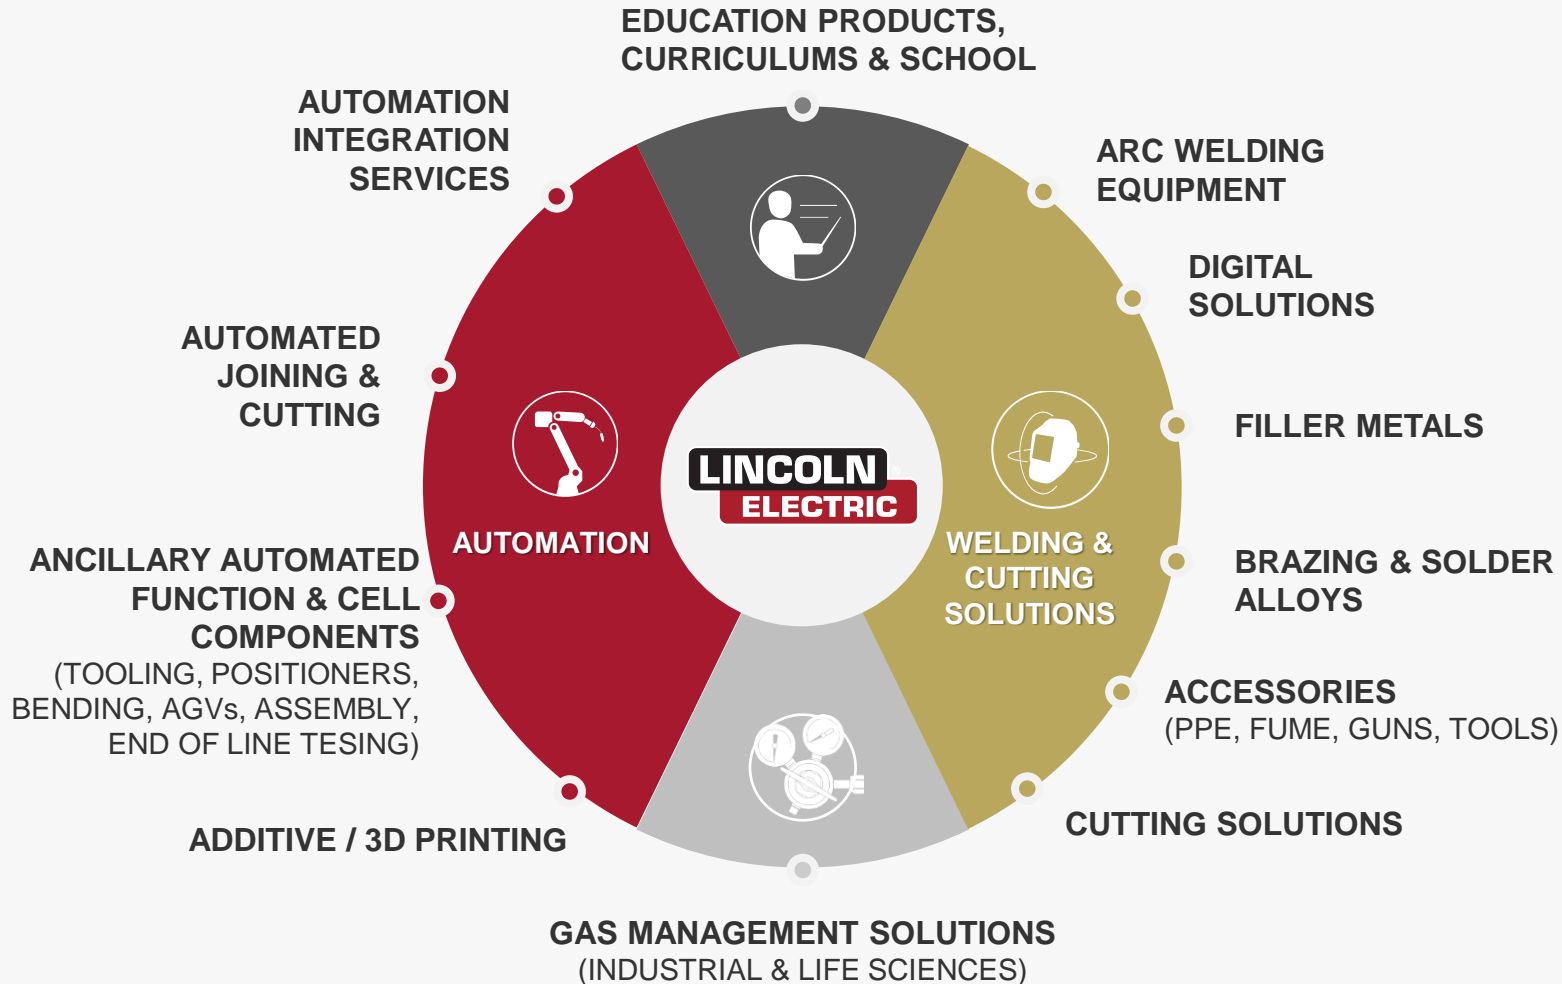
EDUCATION PRODUCTS, CURRICULUMS & SCHOOL

AUTOMATION INTEGRATION SERVICES

ARC WELDING EQUIPMENT

DIGITAL SOLUTIONS

AUTOMATED JOINING & CUTTING

FILLER METALS

LINCOLN ELECTRIC

AUTOMATION

WELDING & CUTTING SOLUTIONS

ANCILLARY AUTOMATED FUNCTION & CELL COMPONENTS (TOOLING, POSITIONERS, BENDING, AGVs, ASSEMBLY, END OF LINE TESING)

BRAZING & SOLDER ALLOYS

ACCESSORIES (PPE, FUME, GUNS, TOOLS)

ADDITIVE / 3D PRINTING

CUTTING SOLUTIONS

GAS MANAGEMENT SOLUTIONS (INDUSTRIAL & LIFE SCIENCES)